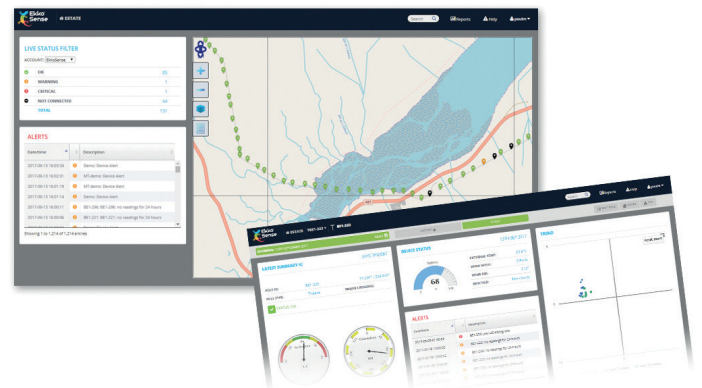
Ekko Sense

ESTATE

Search

Reports

Help

LIVE STATUS FILTER

ACCOUNT: EkkoSense

OK 35

WARNING 1

CRITICAL 1

NOT CONNECTED 64

TOTAL 131

ALERTS

| Date/time | | Description |
|---|---|---|
| 2017-06-15 16:03:04 | | Demo: Device Alert |
| 2017-06-15 16:02:51 | | MT-demo: Device Alert |
| 2017-06-15 16:02:19 | | MT-demo: Device Alert |
| 2017-06-15 16:01:14 | | Demo: Device Alert |
| 2017-06-15 16:00:11 | | BE1-206: BE1-206: no readings for 24 hours |
| 2017-06-15 16:00:06 | | BE1-221: BE1-221: no readings for 24 hours |

Showing 1 to 1,214 of 1,214 entries

Ekko Sense

ESTATE

BE1-206

Reports

Help

LATEST SUMMARY

DEVICE STATUS

68

ALERTS

TREND